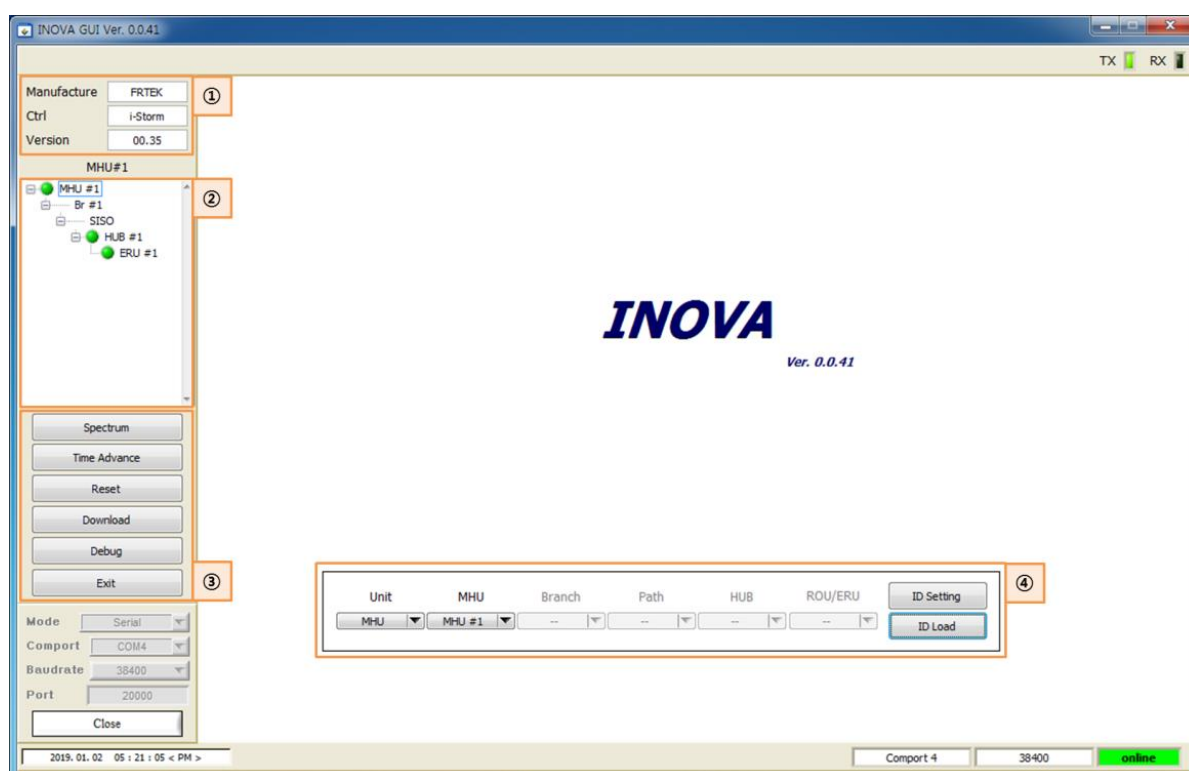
INOVA GUI Ver. 0.0.41

TX RX

Manufacture FRTEK
Ctrl i-Storm
Version 00.35

①

MHU#1

MHU #1
Br #1
SISO
HUB #1
ERU #1

②

Spectrum
Time Advance
Reset
Download
Debug
Exit

③

Mode Serial
Comport COM4
Baudrate 38400
Port 20000
Close

INOVA

Ver. 0.0.41

| Unit | MHU | Branch | Path | HUB | ROU/ERU |
|---|---|---|---|---|---|
| MHU | MHU #1 | -- | -- | -- | -- |

ID Setting
ID Load

④

2019. 01. 02 05 : 21 : 05 < PM >

Comport 4 38400 online